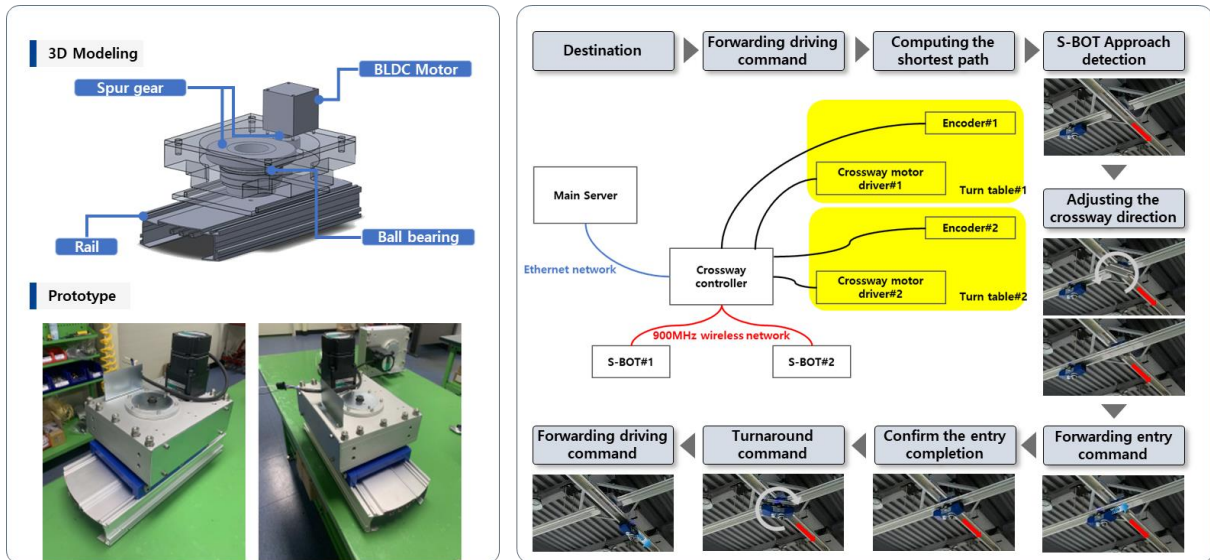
3D Modeling

Spur gear

BLDC Motor

Rail

Ball bearing

Prototype

Destination

Forwarding driving command

Computing the shortest path

S-BOT Approach detection

Encoder#1

Crossway motor driver#1

Turn table#1

Main Server

Encoder#2

Crossway motor driver#2

Turn table#2

Ethernet network

Crossway controller

900MHz wireless network

S-BOT#1

S-BOT#2

Adjusting the crossway direction

Forwarding entry command

Confirm the entry completion

Turnaround command

Forwarding driving command